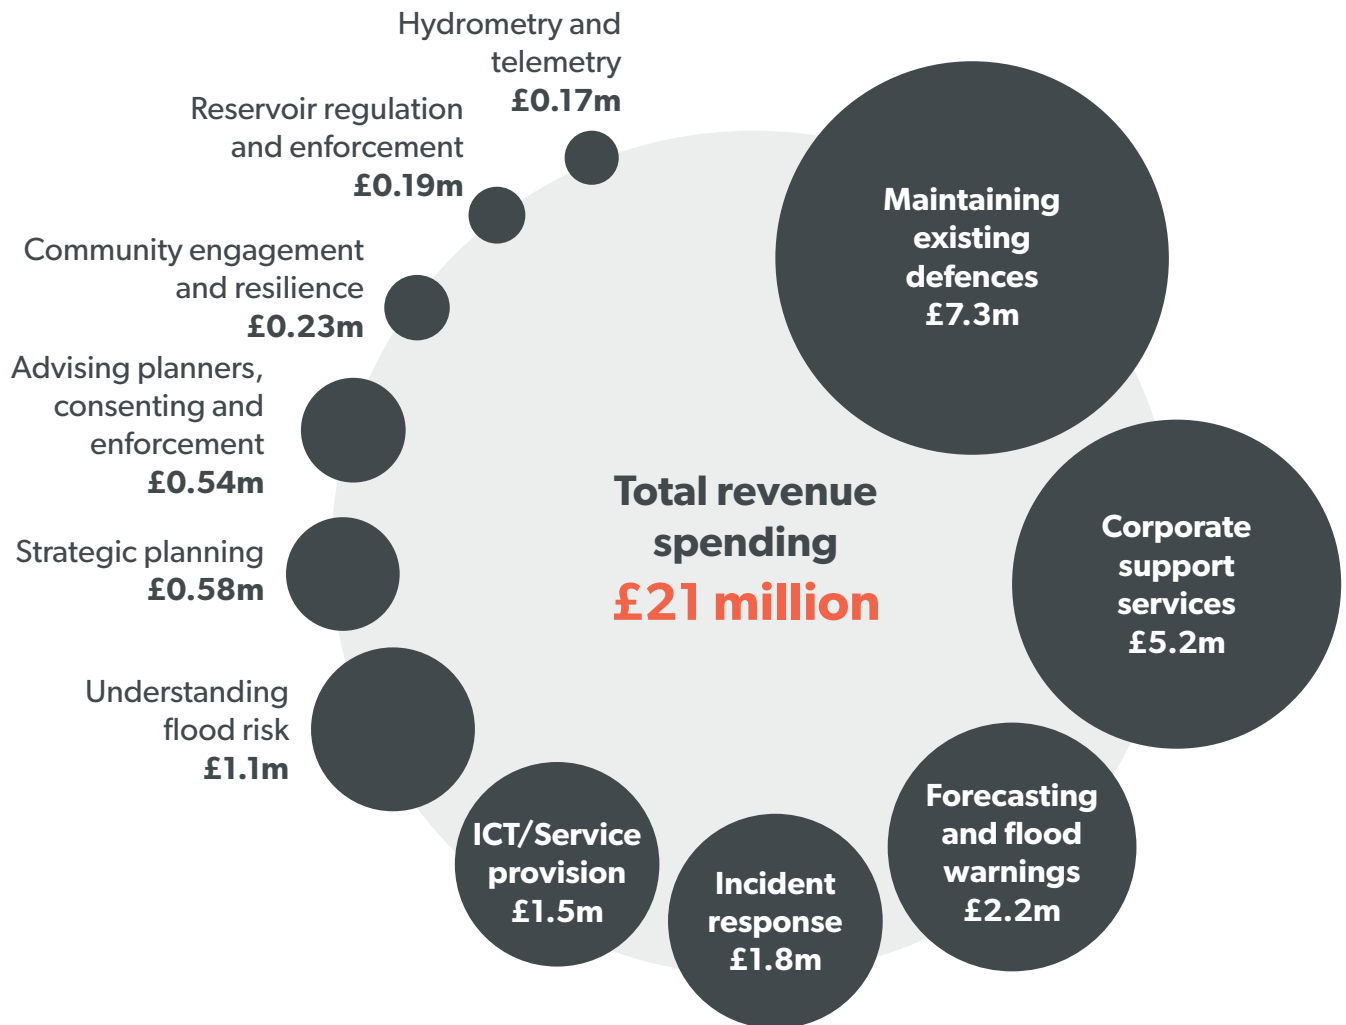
Hydrometry and telemetry
£0.17m

Reservoir regulation and enforcement
£0.19m

Community engagement and resilience
£0.23m

Advising planners, consenting and enforcement
£0.54m

Strategic planning
£0.58m

Understanding flood risk
£1.1m

Maintaining existing defences
£7.3m

Total revenue spending
£21 million

Corporate support services
£5.2m

Forecasting and flood warnings
£2.2m

Incident response
£1.8m

ICT/Service provision
£1.5m